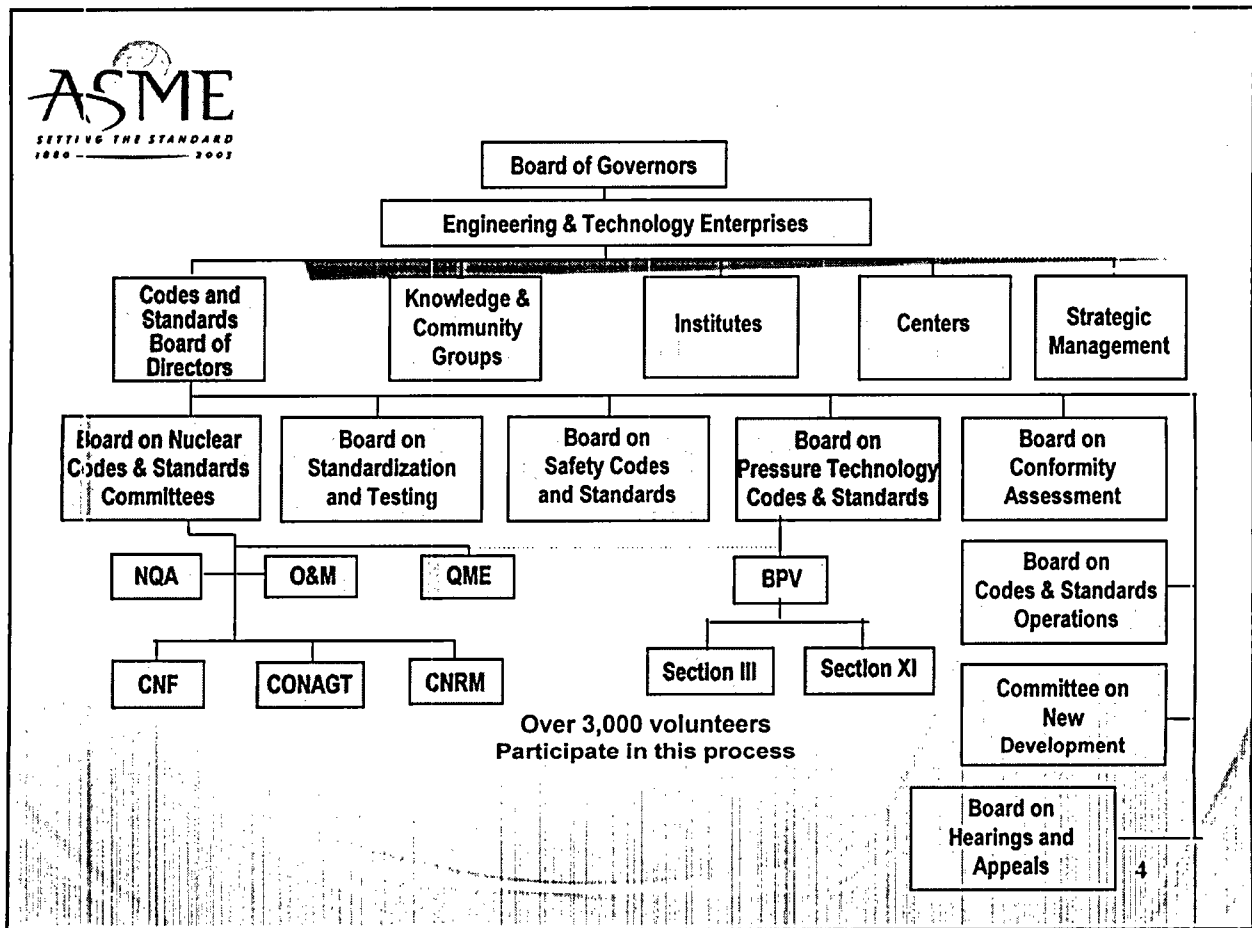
ASME
SETTING THE STANDARD
1880 ——— 2003

Board of Governors

Engineering & Technology Enterprises

Codes and Standards Board of Directors

Knowledge & Community Groups

Institutes

Centers

Strategic Management

Board on Nuclear Codes & Standards Committees

Board on Standardization and Testing

Board on Safety Codes and Standards

Board on Pressure Technology Codes & Standards

Board on Conformity Assessment

NQA

O&M

QME

BPV

Board on Codes & Standards Operations

CNF

CONAGT

CNRM

Section III

Section XI

Over 3,000 volunteers Participate in this process

Committee on New Development

Board on Hearings and Appeals

4